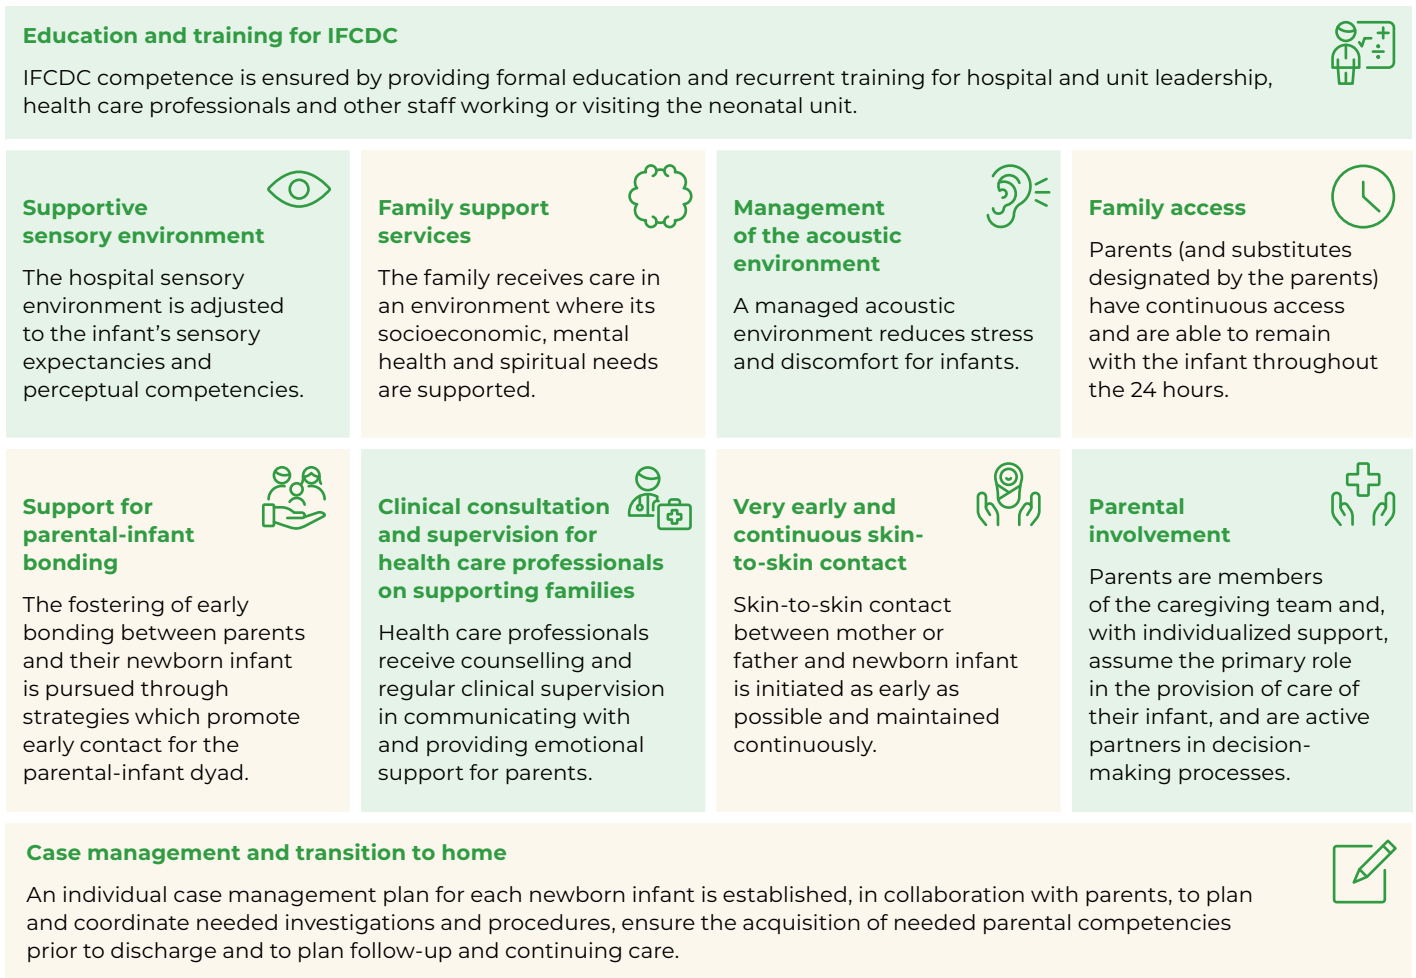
Education and training for IFCDC

IFCDC competence is ensured by providing formal education and recurrent training for hospital and unit leadership, health care professionals and other staff working or visiting the neonatal unit.

Supportive sensory environment

The hospital sensory environment is adjusted to the infant's sensory expectancies and perceptual competencies.

Family support services

The family receives care in an environment where its socioeconomic, mental health and spiritual needs are supported.

Management of the acoustic environment

A managed acoustic environment reduces stress and discomfort for infants.

Family access

Parents (and substitutes designated by the parents) have continuous access and are able to remain with the infant throughout the 24 hours.

Support for parental-infant bonding

The fostering of early bonding between parents and their newborn infant is pursued through strategies which promote early contact for the parental-infant dyad.

Clinical consultation and supervision for health care professionals on supporting families

Health care professionals receive counselling and regular clinical supervision in communicating with and providing emotional support for parents.

Very early and continuous skin-to-skin contact

Skin-to-skin contact between mother or father and newborn infant is initiated as early as possible and maintained continuously.

Parental involvement

Parents are members of the caregiving team and, with individualized support, assume the primary role in the provision of care of their infant, and are active partners in decision-making processes.

Case management and transition to home

An individual case management plan for each newborn infant is established, in collaboration with parents, to plan and coordinate needed investigations and procedures, ensure the acquisition of needed parental competencies prior to discharge and to plan follow-up and continuing care.